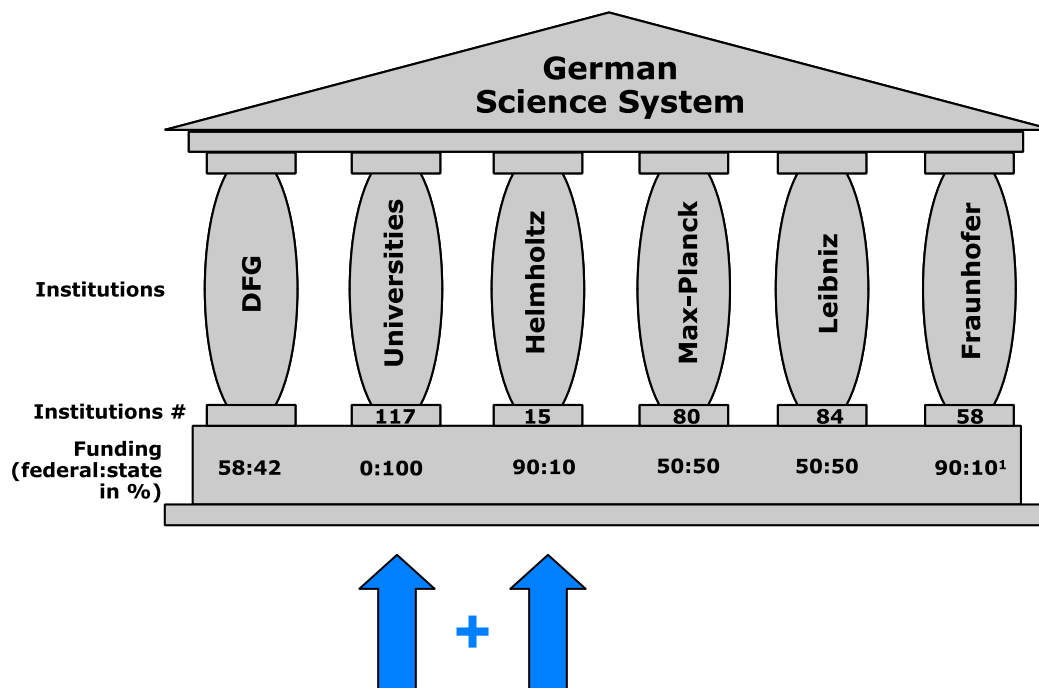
German
Science System

Institutions

DFG

Universities

Helmholtz

Max-Planck

Leibniz

Fraunhofer

Institutions #

117

15

80

84

58

Funding (federal:state in %)

58:42

0:100

90:10

50:50

50:50

90:10$^1$

+